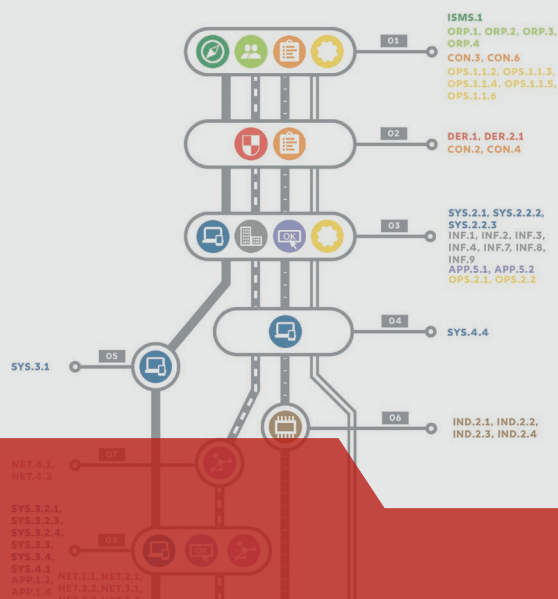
01

ISMS.1
ORP.1, ORP.2, ORP.3, ORP.4
CON.3, CON.6
OPS.1.1.2, OPS.1.1.3, OPS.1.1.4, OPS.1.1.5, OPS.1.1.6

02

DER.1, DER.2.1
CON.2, CON.4

OK

03

SYS.2.1, SYS.2.2.2, SYS.2.2.3
INF.1, INF.2, INF.3, INF.4, INF.7, INF.8, INF.9
APP.5.1, APP.5.2
OPS.2.1, OPS.2.2

04

SYS.4.4

05

SYS.3.1

06

IND.2.1, IND.2.2, IND.2.3, IND.2.4

07

NET.4.1, NET.4.2

08

SYS.3.2.1, SYS.3.2.3, SYS.3.2.4, SYS.3.3, SYS.3.4, SYS.4.1
APP.1.2, APP.1.4
NET.1.1, NET.2.1, NET.3.2, NET.3.1, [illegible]